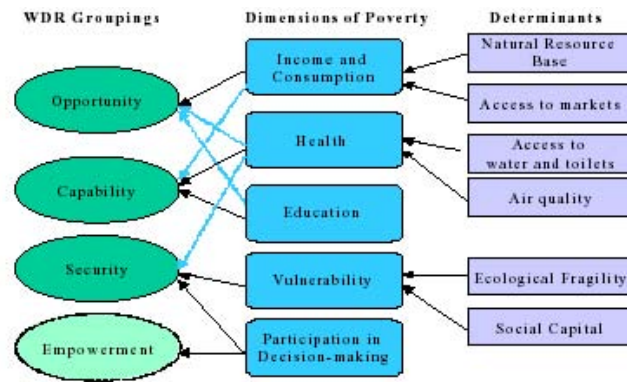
WDR Groupings

Dimensions of Poverty

Determinants

Opportunity

Capability

Security

Empowerment

Income and Consumption

Health

Education

Vulnerability

Participation in Decision-making

Natural Resource Base

Access to markets

Access to water and toilets

Air quality

Ecological Fragility

Social Capital